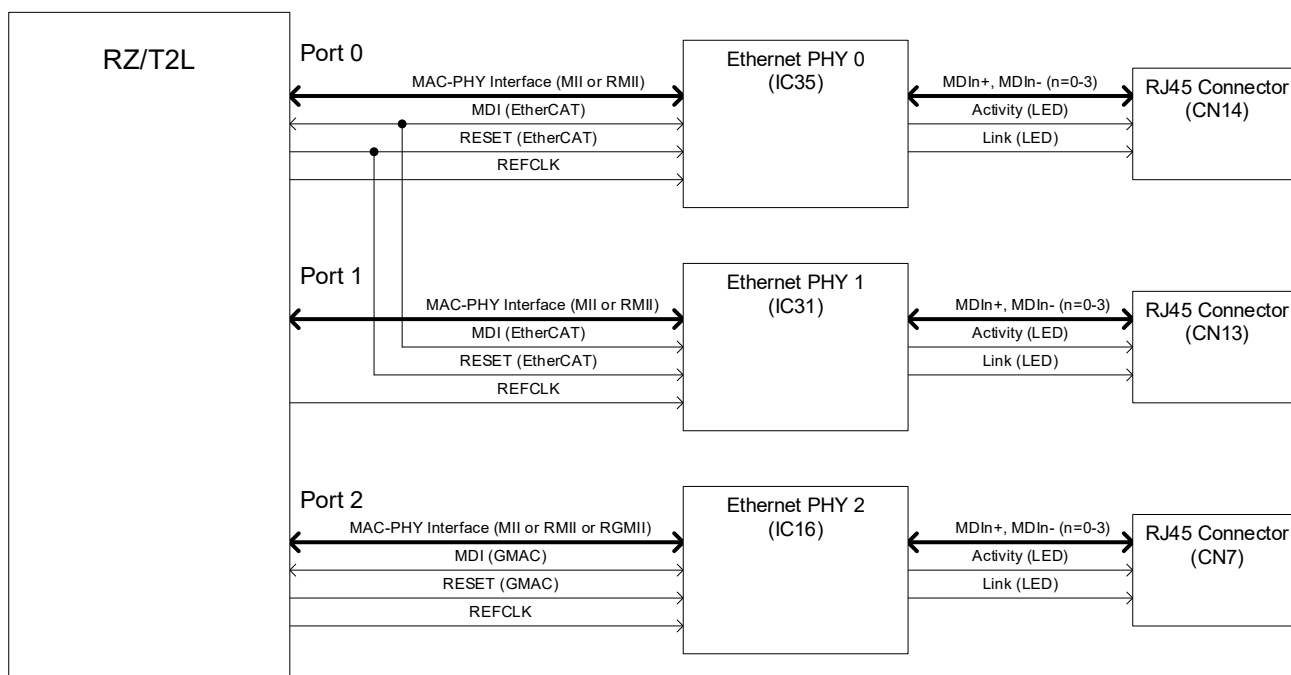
RZ/T2L

Port 0

MAC-PHY Interface (MII or RMII)

MDI (EtherCAT)

RESET (EtherCAT)

REFCLK

Ethernet PHY 0
(IC35)

MDIn+, MDIn- (n=0-3)

Activity (LED)

Link (LED)

RJ45 Connector
(CN14)

Port 1

MAC-PHY Interface (MII or RMII)

MDI (EtherCAT)

RESET (EtherCAT)

REFCLK

Ethernet PHY 1
(IC31)

MDIn+, MDIn- (n=0-3)

Activity (LED)

Link (LED)

RJ45 Connector
(CN13)

Port 2

MAC-PHY Interface (MII or RMII or RGMII)

MDI (GMAC)

RESET (GMAC)

REFCLK

Ethernet PHY 2
(IC16)

MDIn+, MDIn- (n=0-3)

Activity (LED)

Link (LED)

RJ45 Connector
(CN7)